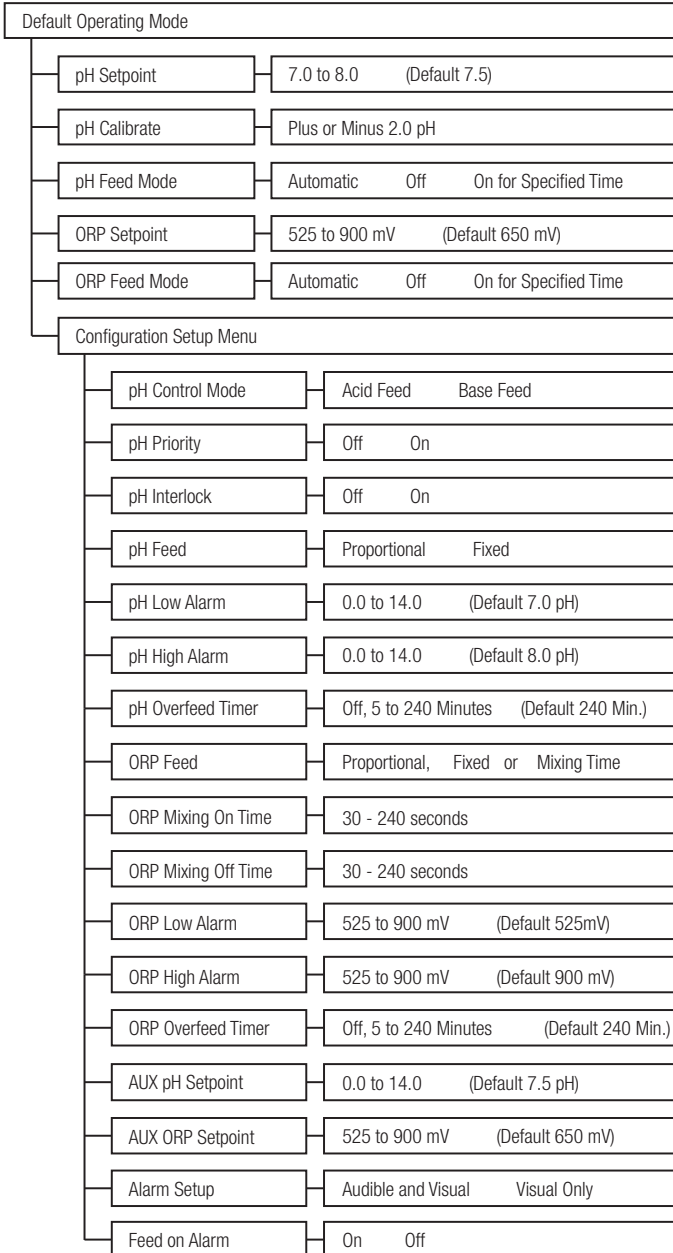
Default Operating Mode

pH Setpoint
7.0 to 8.0 (Default 7.5)

pH Calibrate
Plus or Minus 2.0 pH

pH Feed Mode
Automatic Off On for Specified Time

ORP Setpoint
525 to 900 mV (Default 650 mV)

ORP Feed Mode
Automatic Off On for Specified Time

Configuration Setup Menu

pH Control Mode
Acid Feed Base Feed

pH Priority
Off On

pH Interlock
Off On

pH Feed
Proportional Fixed

pH Low Alarm
0.0 to 14.0 (Default 7.0 pH)

pH High Alarm
0.0 to 14.0 (Default 8.0 pH)

pH Overfeed Timer
Off, 5 to 240 Minutes (Default 240 Min.)

ORP Feed
Proportional, Fixed or Mixing Time

ORP Mixing On Time
30 - 240 seconds

ORP Mixing Off Time
30 - 240 seconds

ORP Low Alarm
525 to 900 mV (Default 525mV)

ORP High Alarm
525 to 900 mV (Default 900 mV)

ORP Overfeed Timer
Off, 5 to 240 Minutes (Default 240 Min.)

AUX pH Setpoint
0.0 to 14.0 (Default 7.5 pH)

AUX ORP Setpoint
525 to 900 mV (Default 650 mV)

Alarm Setup
Audible and Visual Visual Only

Feed on Alarm
On Off